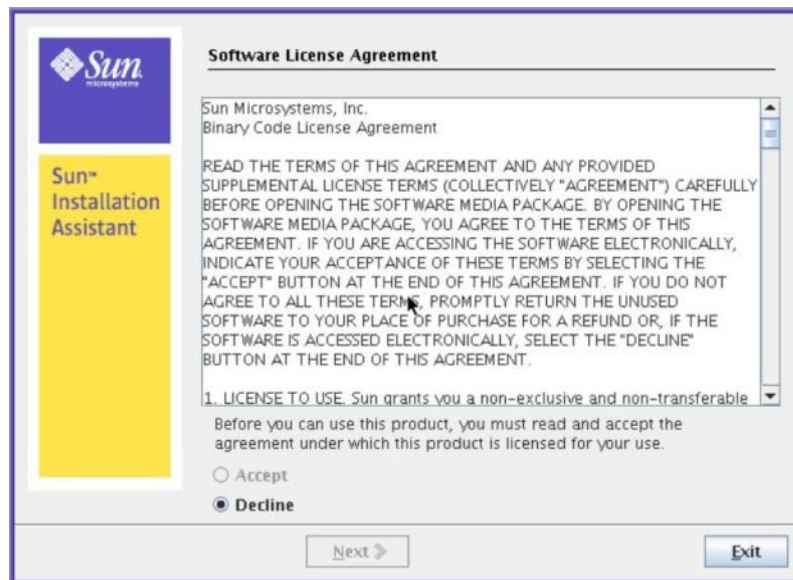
Sun microsystems

Sun™ Installation Assistant

Software License Agreement

Sun Microsystems, Inc.
Binary Code License Agreement

READ THE TERMS OF THIS AGREEMENT AND ANY PROVIDED SUPPLEMENTAL LICENSE TERMS (COLLECTIVELY "AGREEMENT") CAREFULLY BEFORE OPENING THE SOFTWARE MEDIA PACKAGE. BY OPENING THE SOFTWARE MEDIA PACKAGE, YOU AGREE TO THE TERMS OF THIS AGREEMENT. IF YOU ARE ACCESSING THE SOFTWARE ELECTRONICALLY, INDICATE YOUR ACCEPTANCE OF THESE TERMS BY SELECTING THE "ACCEPT" BUTTON AT THE END OF THIS AGREEMENT. IF YOU DO NOT AGREE TO ALL THESE TERMS, PROMPTLY RETURN THE UNUSED SOFTWARE TO YOUR PLACE OF PURCHASE FOR A REFUND OR, IF THE SOFTWARE IS ACCESSED ELECTRONICALLY, SELECT THE "DECLINE" BUTTON AT THE END OF THIS AGREEMENT.

1. LICENSE TO USE. Sun grants you a non-exclusive and non-transferable

Before you can use this product, you must read and accept the agreement under which this product is licensed for your use.

Accept

Decline

Next

Exit